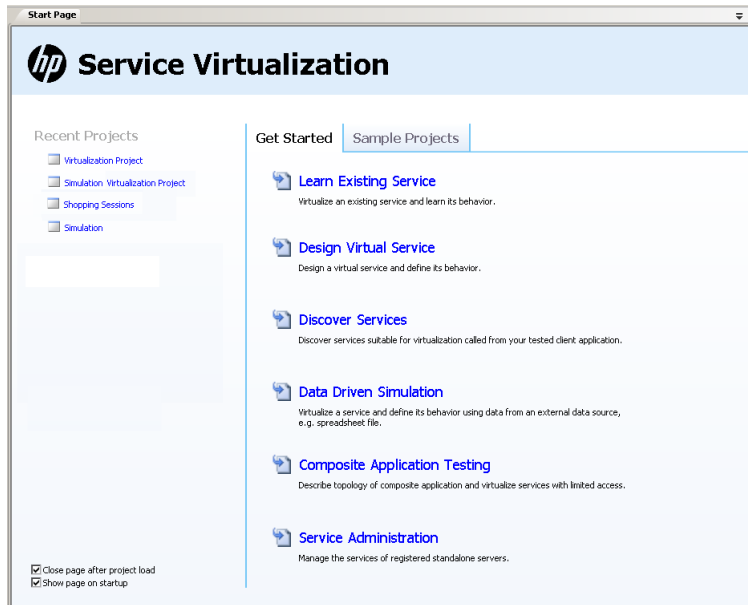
Start Page

Service Virtualization

Recent Projects

Virtualization Project

Simulation Virtualization Project

Shopping Sessions

Simulation

Get Started | Sample Projects

Learn Existing Service
Virtualize an existing service and learn its behavior.

Design Virtual Service
Design a virtual service and define its behavior.

Discover Services
Discover services suitable for virtualization called from your tested client application.

Data Driven Simulation
Virtualize a service and define its behavior using data from an external data source, e.g. spreadsheet file.

Composite Application Testing
Describe topology of composite application and virtualize services with limited access.

Service Administration
Manage the services of registered standalone servers.

Close page after project load
Show page on startup